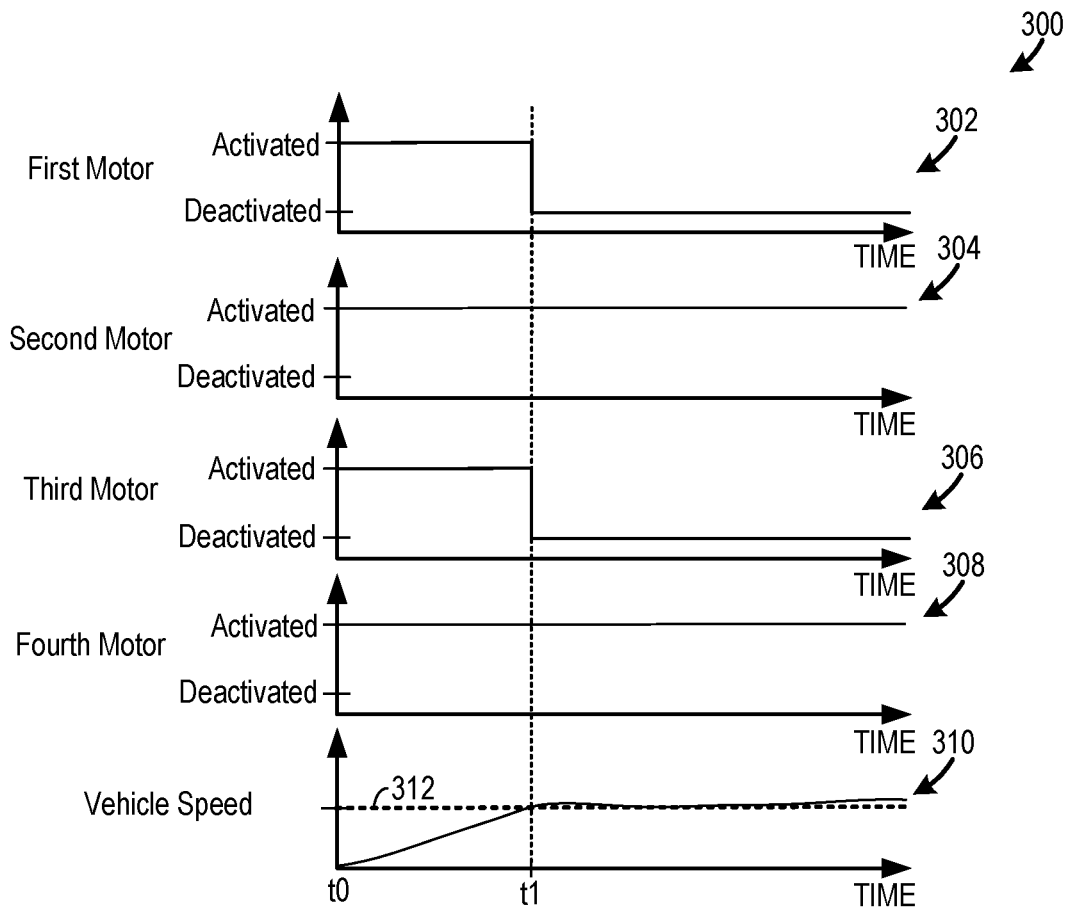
300

302

First Motor

Activated

Deactivated

TIME

304

Second Motor

Activated

Deactivated

TIME

306

Third Motor

Activated

Deactivated

TIME

308

Fourth Motor

Activated

Deactivated

TIME

310

Vehicle Speed

312

t0

t1

TIME